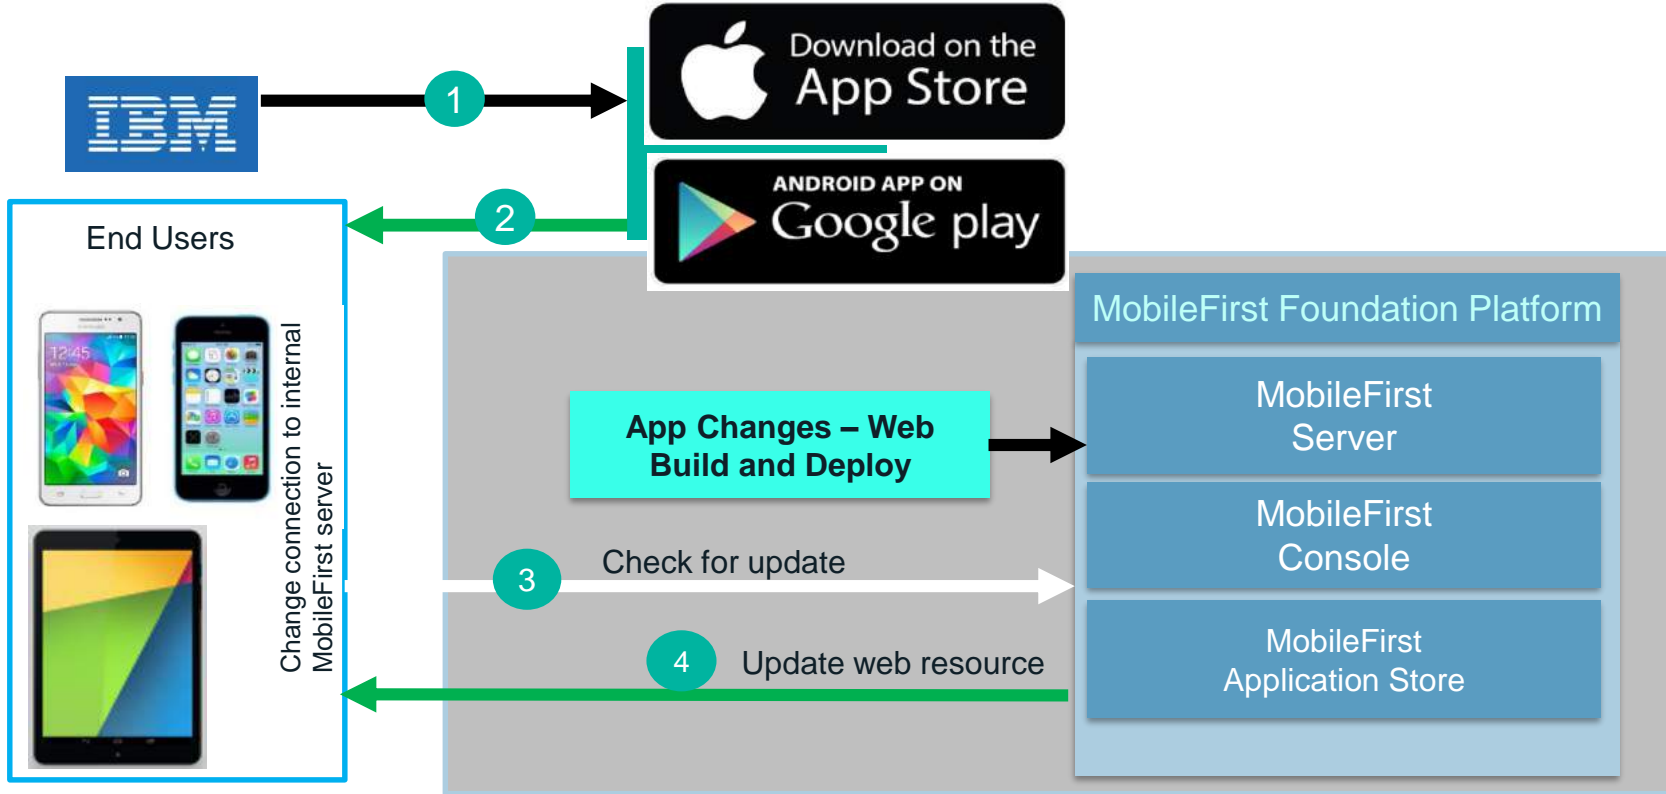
IBM

1

Download on the App Store

ANDROID APP ON Google play

2

End Users

12:45

Change connection to internal MobileFirst server

MobileFirst Foundation Platform

App Changes – Web Build and Deploy

MobileFirst Server

MobileFirst Console

3

Check for update

4

Update web resource

MobileFirst Application Store